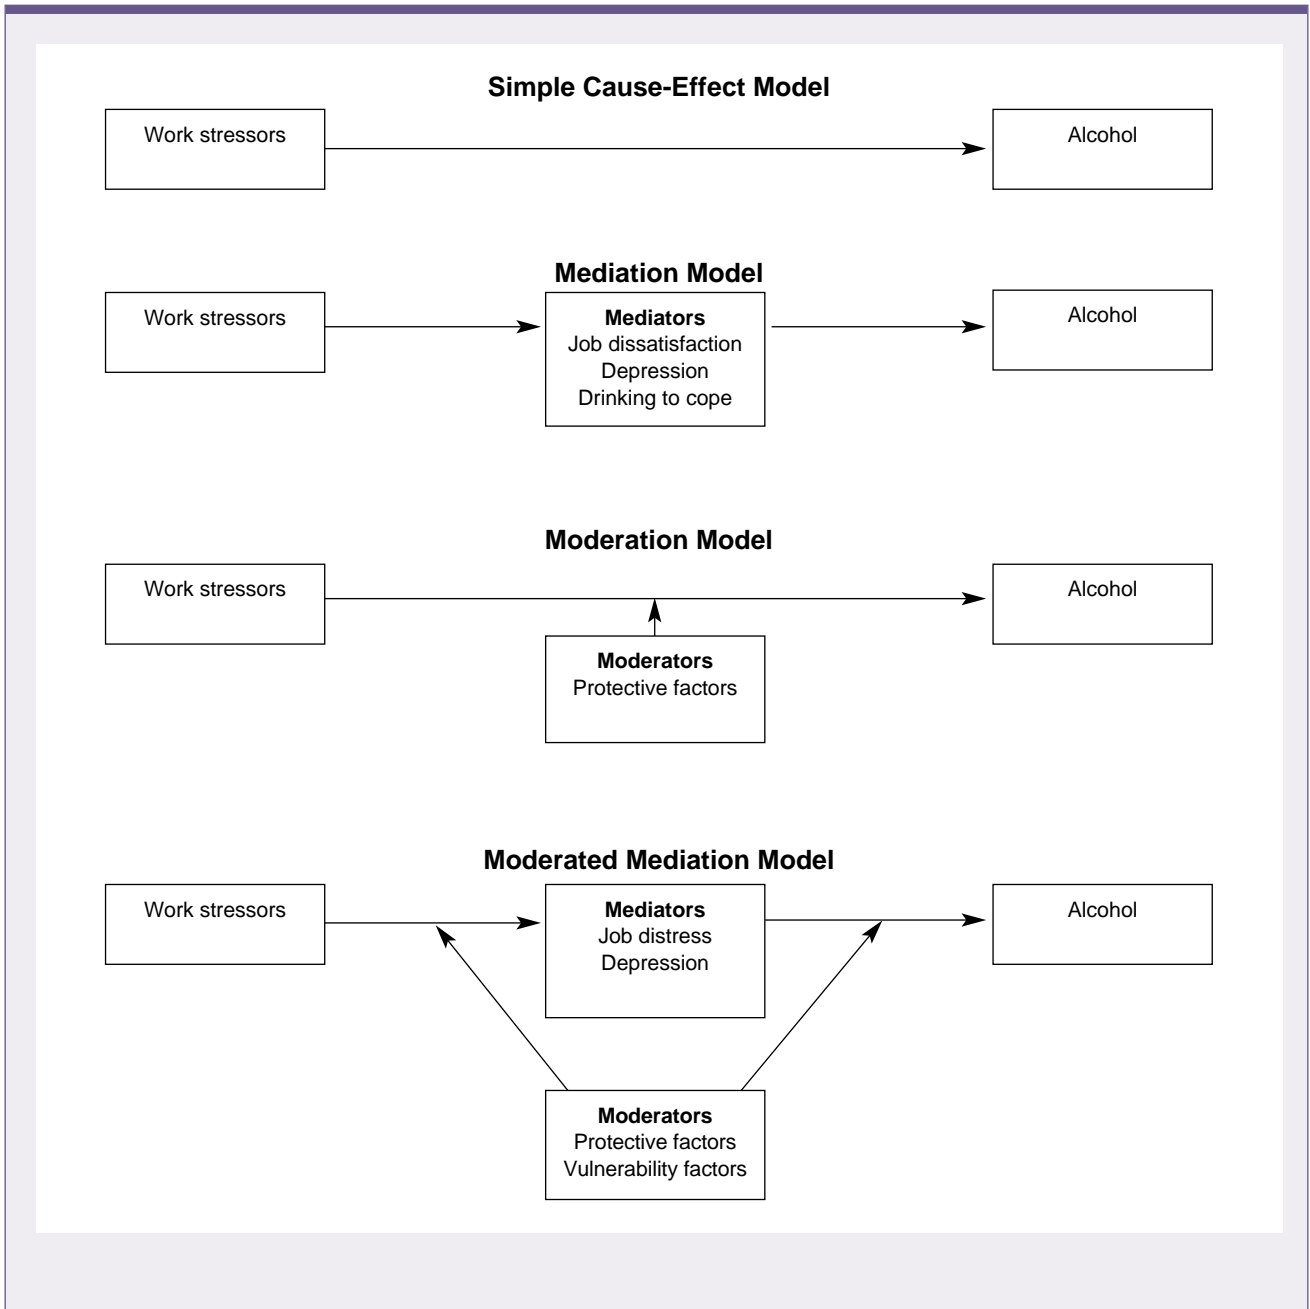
Simple Cause-Effect Model

Work stressors

Alcohol

Mediation Model

Work stressors

Mediators
Job dissatisfaction
Depression
Drinking to cope

Alcohol

Moderation Model

Work stressors

Alcohol

Moderators
Protective factors

Moderated Mediation Model

Work stressors

Mediators
Job distress
Depression

Alcohol

Moderators
Protective factors
Vulnerability factors